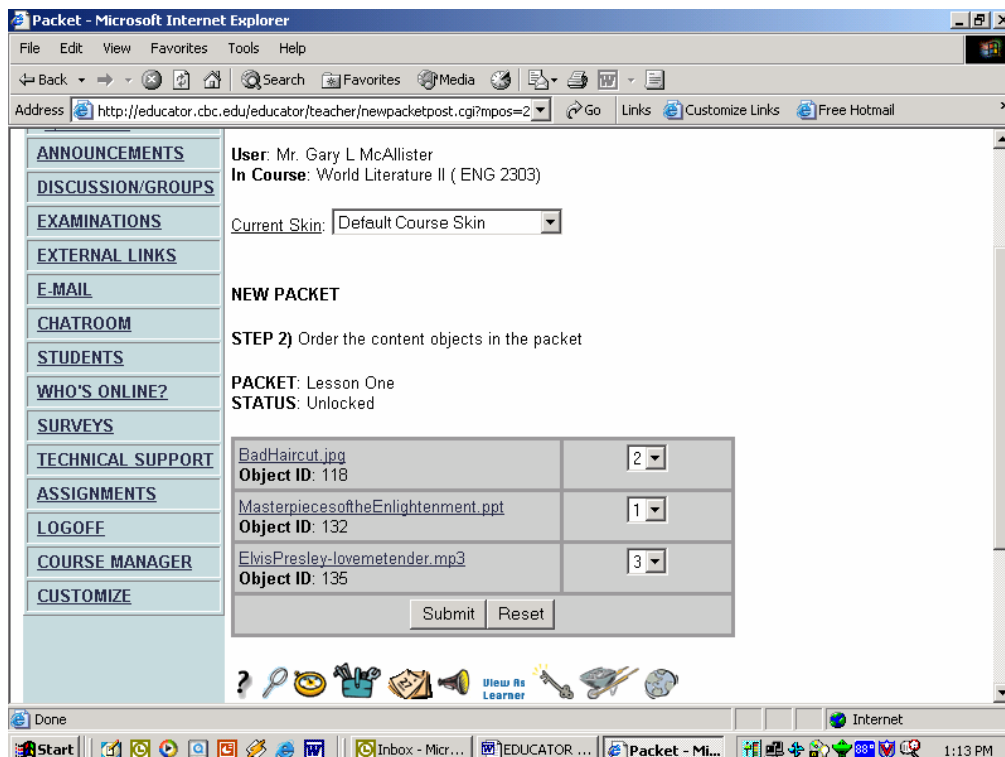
Packet - Microsoft Internet Explorer

File Edit View Favorites Tools Help

Back Search Favorites Media

Address http://educator.cbc.edu/educator/teacher/newpacketpost.cgi?mpos=2 Go Links Customize Links Free Hotmail

ANNOUNCEMENTS
DISCUSSION/GROUPS
EXAMINATIONS
EXTERNAL LINKS
E-MAIL
CHATROOM
STUDENTS
WHO'S ONLINE?
SURVEYS
TECHNICAL SUPPORT
ASSIGNMENTS
LOGOFF
COURSE MANAGER
CUSTOMIZE

**User**: Mr. Gary L McAllister
**In Course**: World Literature II ( ENG 2303)

Current Skin: Default Course Skin

**NEW PACKET**

**STEP 2)** Order the content objects in the packet

**PACKET**: Lesson One
**STATUS**: Unlocked

| | |
|---|---|
| BadHaircut.jpg **Object ID**: 118 | 2 |
| MasterpiecesoftheEnlightenment.ppt **Object ID**: 132 | 1 |
| ElvisPresley-lovemetender.mp3 **Object ID**: 135 | 3 |

Submit Reset

View As Learner

Done Internet

Start Inbox - Micr... EDUCATOR ... Packet - Mi... 1:13 PM